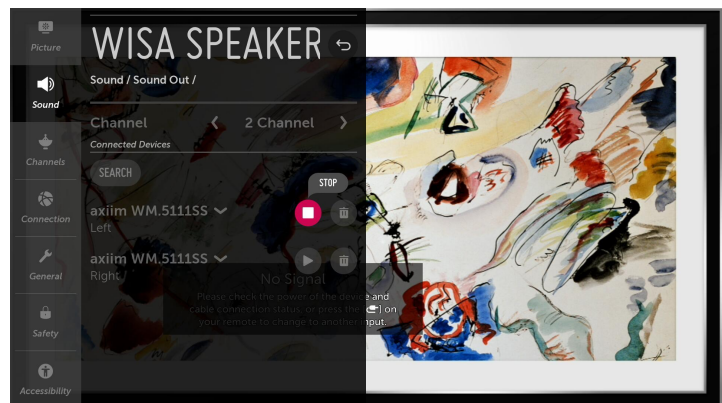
Picture
Sound
Channels
Connection
General
Safety
Accessibility

WISA SPEAKER

Sound / Sound Out /

Channel 2 Channel

Connected Devices

SEARCH

STOP

axiim WM.5111SS
Left

axiim WM.5111SS
Right

No Signal
Please check the power of the device and cable connection status, or press the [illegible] on your remote to change to another input.